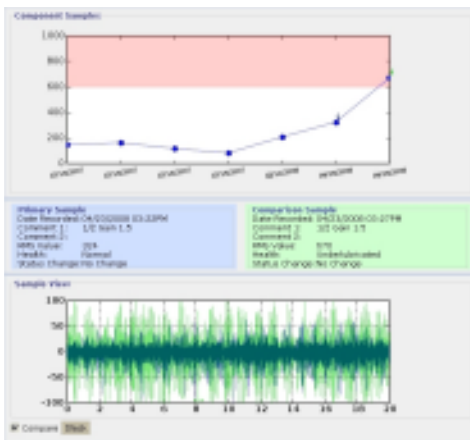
Component Sample:

1,000
800
600
400
200
0

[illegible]
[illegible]
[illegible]
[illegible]
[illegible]
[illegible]
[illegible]

Primary Sample
Date Recorded: 04/03/2008 03:33PM
Comment 1: 1/2 Gain 1.5
Comment 2:
RMS Value: 359
Health: Normal
Status Change: No change

Comparison Sample
Date Recorded: 04/23/2008 03:37PM
Comment 1: 1/2 Gain 1.5
Comment 2:
RMS Value: 570
Health: Undefinded
Status Change: No change

Sample View

100
50
0
-50
-100

0 2 4 6 8 10 12 14 16 18 20

Compare Stack